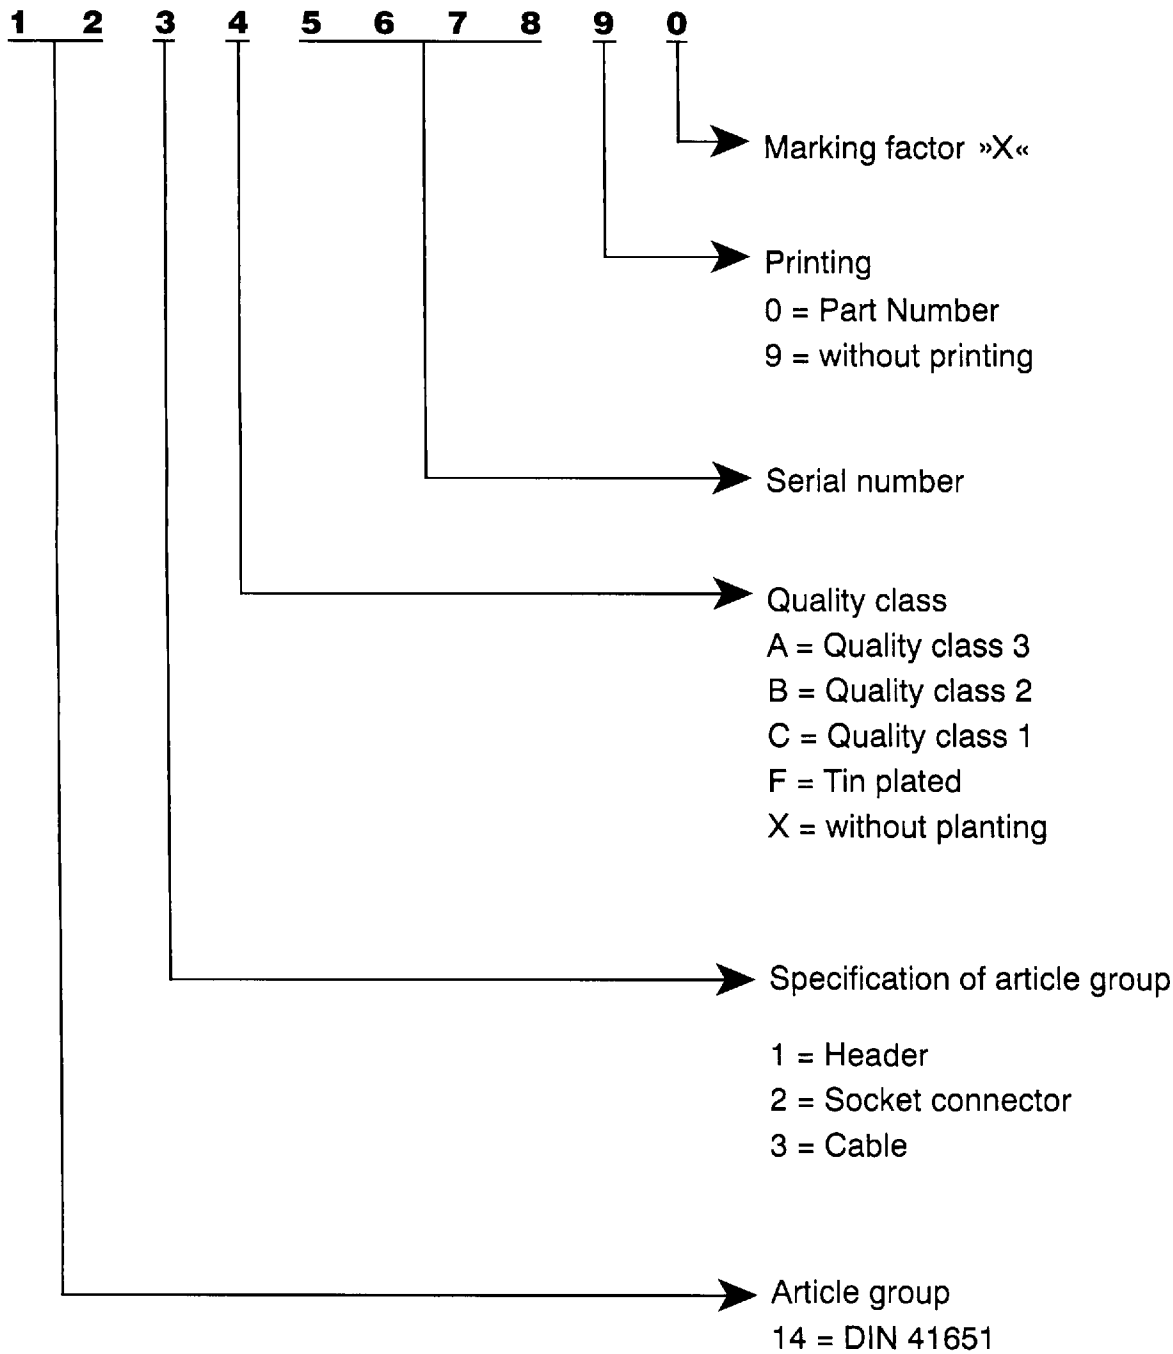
1 2 3 4 5 6 7 8 9 0

Marking factor »X«

Printing
0 = Part Number
9 = without printing

Serial number

Quality class
A = Quality class 3
B = Quality class 2
C = Quality class 1
F = Tin plated
X = without planting

Specification of article group

1 = Header
2 = Socket connector
3 = Cable

Article group
14 = DIN 41651